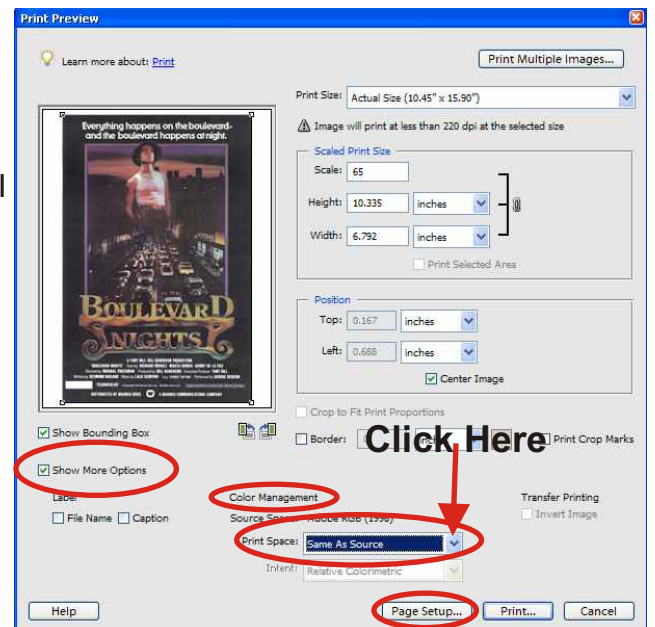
Print Preview

Learn more about: Print

Print Multiple Images...

Everything happens on the boulevard-and the boulevard happens at night.

BOULEVARD NIGHTS

Print Size: Actual Size (10.45" x 15.90")

Image will print at less than 220 dpi at the selected size

Scaled Print Size

Scale: 65

Height: 10.335 inches

Width: 6.792 inches

Print Selected Area

Position

Top: 0.167 inches

Left: 0.688 inches

Center Image

Crop to Fit Print Proportions

Show Bounding Box

Border: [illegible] Print Crop Marks

Click Here

Show More Options

Label

File Name Caption

Color Management

Source Space: Adobe RGB (1998)

Print Space: Same As Source

Intent: Relative Colorimetric

Transfer Printing

Invert Image

Help

Page Setup...

Print...

Cancel